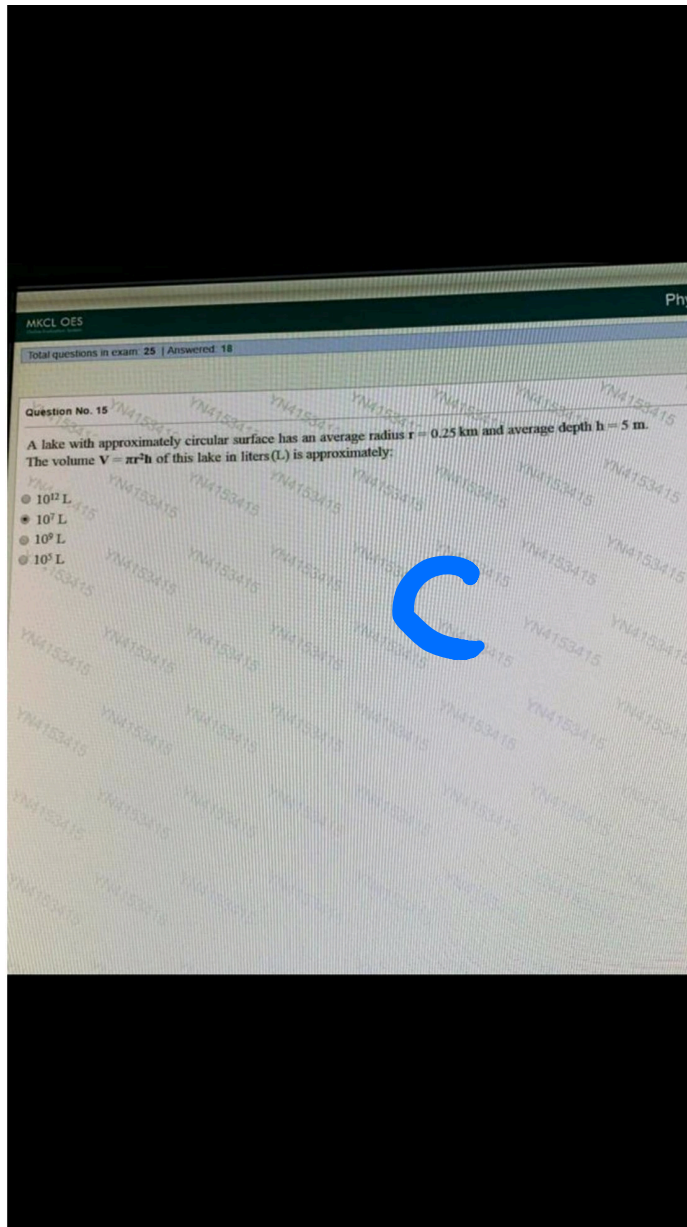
Phy

MKCL OES

Total questions in exam: 25 | Answered: 18

Question No. 15

A lake with approximately circular surface has an average radius $r = 0.25$ km and average depth $h = 5$ m. The volume $V = \pi r^2 h$ of this lake in liters (L) is approximately:

$10^{12}$ L
$10^{7}$ L
$10^{9}$ L
$10^{5}$ L

YN4153415